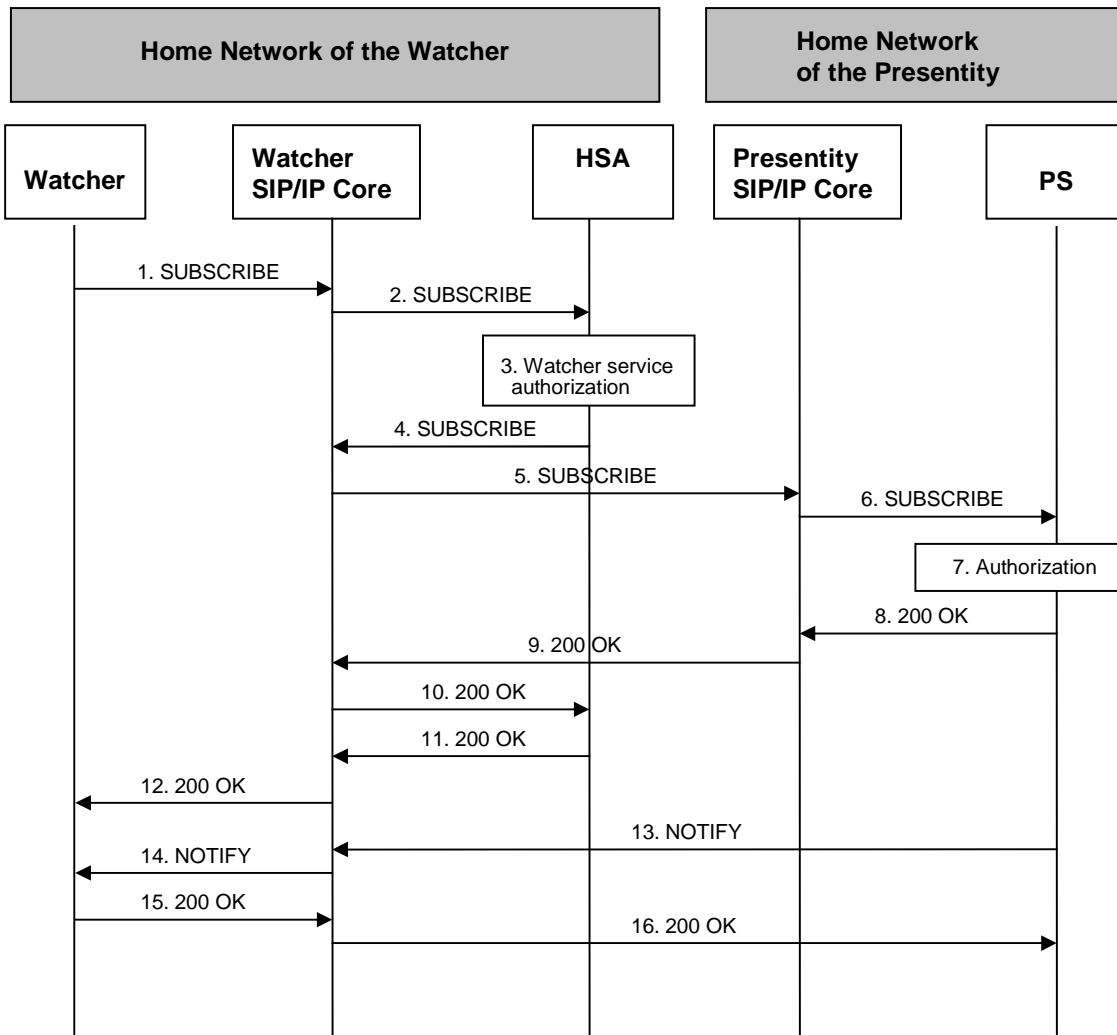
Home Network of the Watcher

Home Network of the Presentity

Watcher

Watcher SIP/IP Core

HSA

Presentity SIP/IP Core

PS

1. SUBSCRIBE

2. SUBSCRIBE

3. Watcher service authorization

4. SUBSCRIBE

5. SUBSCRIBE

6. SUBSCRIBE

7. Authorization

8. 200 OK

9. 200 OK

10. 200 OK

11. 200 OK

12. 200 OK

13. NOTIFY

14. NOTIFY

15. 200 OK

16. 200 OK